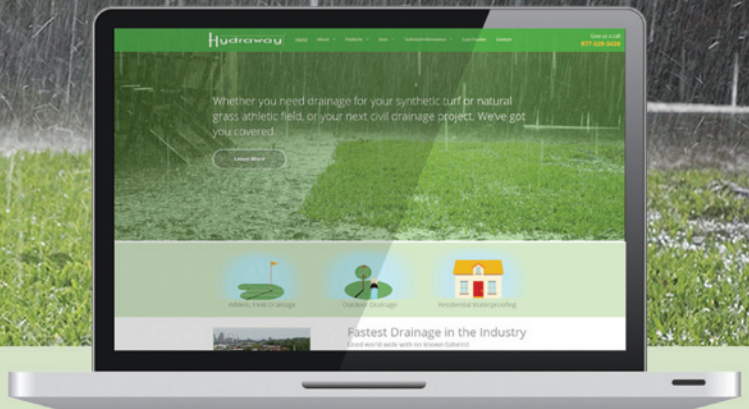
Hydraway

Home About Products How Technical Information Case Studies Contact

Give us a call
877-529-3429

Whether you need drainage for your synthetic turf or natural grass athletic field, or your next civil drainage project. We've got you covered.

Learn More

Athletic Field Drainage

Outdoor Drainage

Residential Waterproofing

Fastest Drainage in the Industry

Used world wide with no known failures!